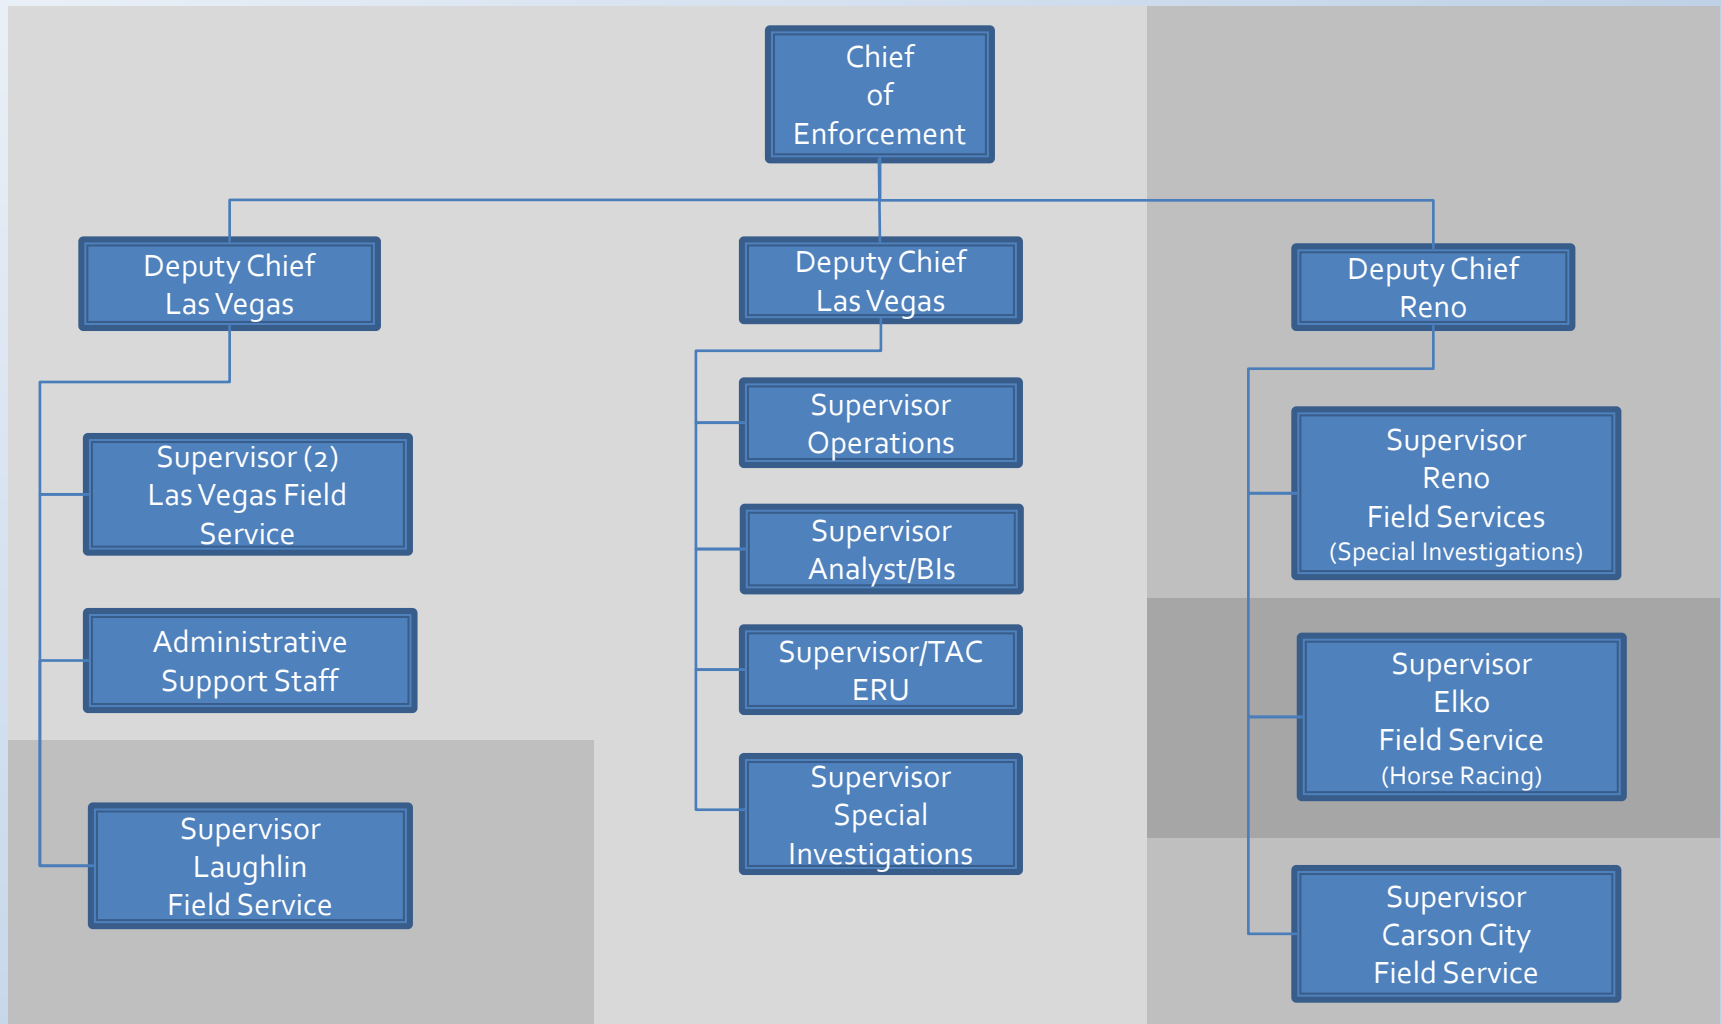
Chief of Enforcement

Deputy Chief Las Vegas

Supervisor (2) Las Vegas Field Service

Administrative Support Staff

Supervisor Laughlin Field Service

Deputy Chief Las Vegas

Supervisor Operations

Supervisor Analyst/BIs

Supervisor/TAC ERU

Supervisor Special Investigations

Deputy Chief Reno

Supervisor Reno Field Services (Special Investigations)

Supervisor Elko Field Service (Horse Racing)

Supervisor Carson City Field Service